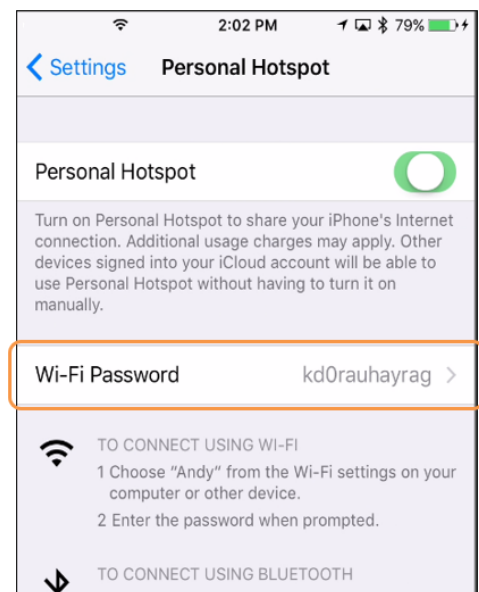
2:02 PM 79%

Settings Personal Hotspot

Personal Hotspot

Turn on Personal Hotspot to share your iPhone's Internet connection. Additional usage charges may apply. Other devices signed into your iCloud account will be able to use Personal Hotspot without having to turn it on manually.

Wi-Fi Password kd0rauhayrag

TO CONNECT USING WI-FI
1 Choose "Andy" from the Wi-Fi settings on your computer or other device.
2 Enter the password when prompted.

TO CONNECT USING BLUETOOTH